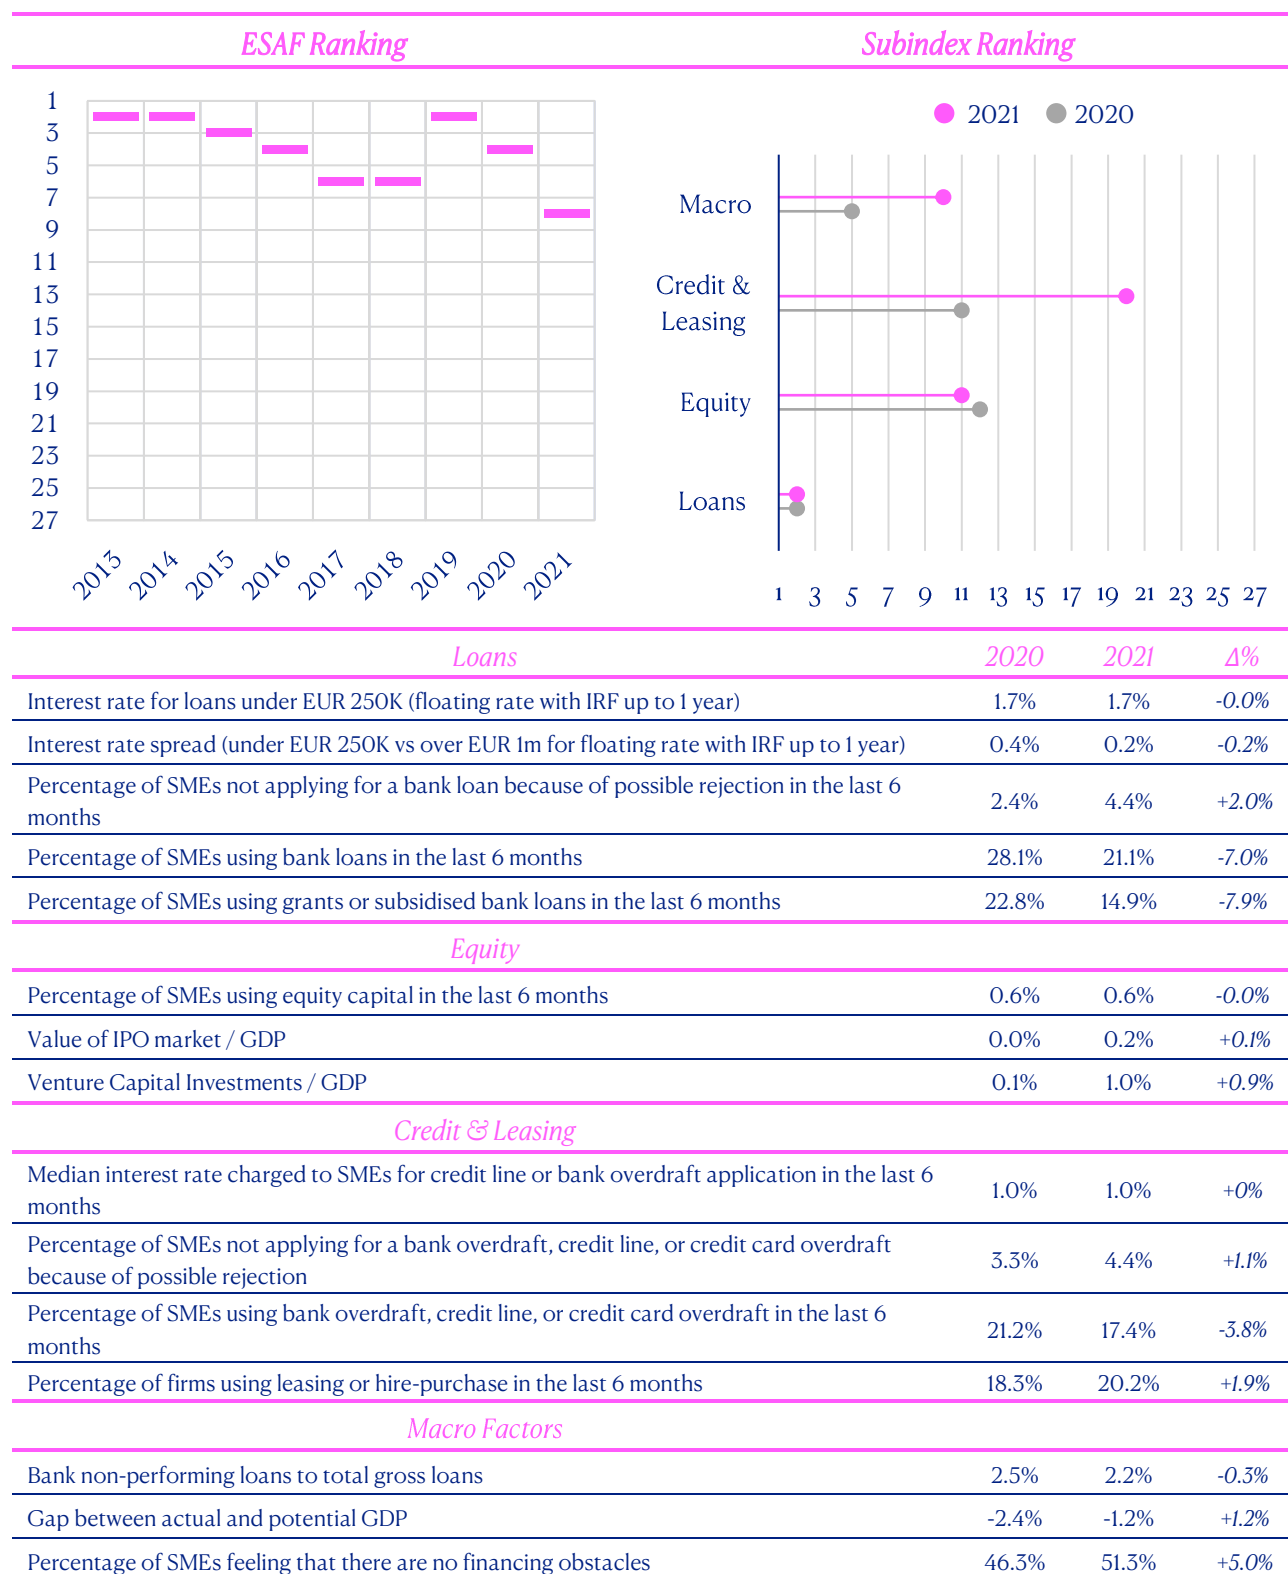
ESAF Ranking

Subindex Ranking

1
3
5
7
9
11
13
15
17
19
21
23
25
27

2013 2014 2015 2016 2017 2018 2019 2020 2021

2021 2020

Macro

Credit & Leasing

Equity

Loans

1 3 5 7 9 11 13 15 17 19 21 23 25 27

| Loans | 2020 | 2021 | Δ% |
|---|---|---|---|
| Interest rate for loans under EUR 250K (floating rate with IRF up to 1 year) | 1.7% | 1.7% | -0.0% |
| Interest rate spread (under EUR 250K vs over EUR 1m for floating rate with IRF up to 1 year) | 0.4% | 0.2% | -0.2% |
| Percentage of SMEs not applying for a bank loan because of possible rejection in the last 6 months | 2.4% | 4.4% | +2.0% |
| Percentage of SMEs using bank loans in the last 6 months | 28.1% | 21.1% | -7.0% |
| Percentage of SMEs using grants or subsidised bank loans in the last 6 months | 22.8% | 14.9% | -7.9% |
| Equity | | | |
| Percentage of SMEs using equity capital in the last 6 months | 0.6% | 0.6% | -0.0% |
| Value of IPO market / GDP | 0.0% | 0.2% | +0.1% |
| Venture Capital Investments / GDP | 0.1% | 1.0% | +0.9% |
| Credit & Leasing | | | |
| Median interest rate charged to SMEs for credit line or bank overdraft application in the last 6 months | 1.0% | 1.0% | +0% |
| Percentage of SMEs not applying for a bank overdraft, credit line, or credit card overdraft because of possible rejection | 3.3% | 4.4% | +1.1% |
| Percentage of SMEs using bank overdraft, credit line, or credit card overdraft in the last 6 months | 21.2% | 17.4% | -3.8% |
| Percentage of firms using leasing or hire-purchase in the last 6 months | 18.3% | 20.2% | +1.9% |
| Macro Factors | | | |
| Bank non-performing loans to total gross loans | 2.5% | 2.2% | -0.3% |
| Gap between actual and potential GDP | -2.4% | -1.2% | +1.2% |
| Percentage of SMEs feeling that there are no financing obstacles | 46.3% | 51.3% | +5.0% |